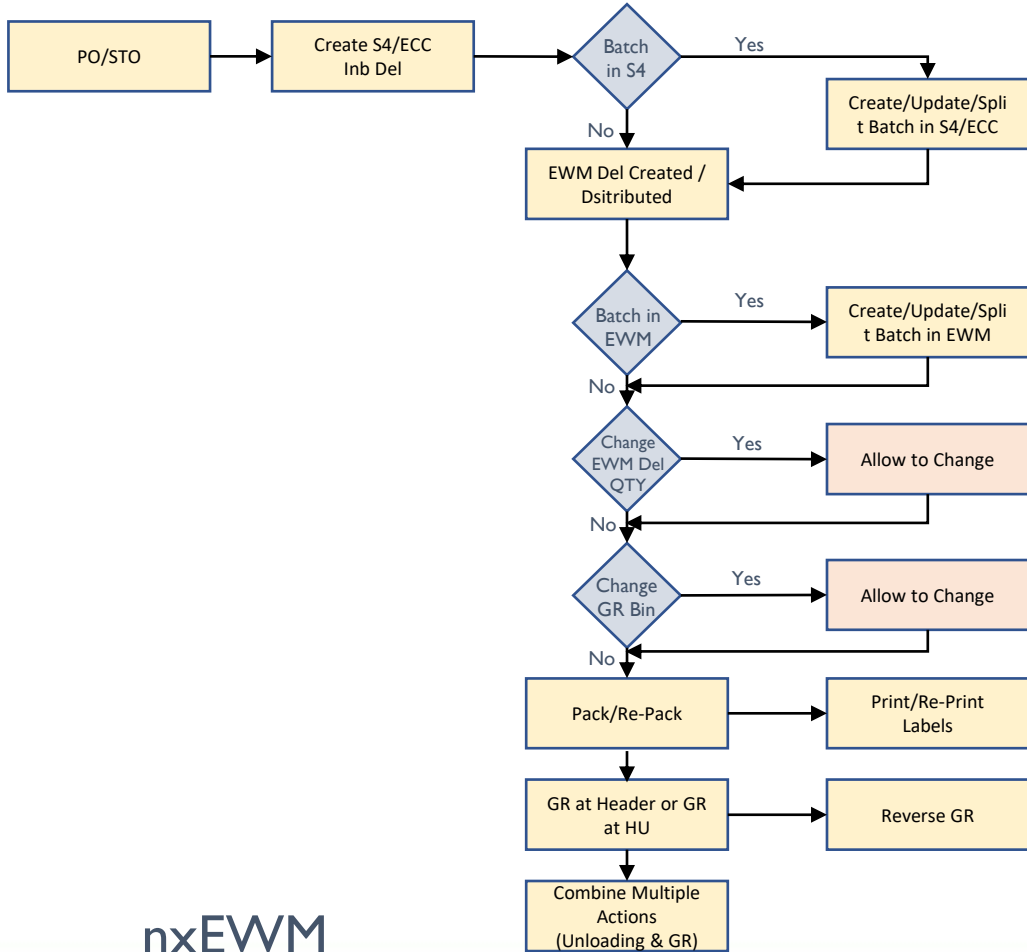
PO/STO

Create S4/ECC Inb Del

Batch in S4

Yes

Create/Update/Split Batch in S4/ECC

No

EWM Del Created / Dsitributed

Batch in EWM

Yes

Create/Update/Split Batch in EWM

No

Change EWM Del QTY

Yes

Allow to Change

No

Change GR Bin

Yes

Allow to Change

No

Pack/Re-Pack

Print/Re-Print Labels

GR at Header or GR at HU

Reverse GR

Combine Multiple Actions (Unloading & GR)

nxEWM